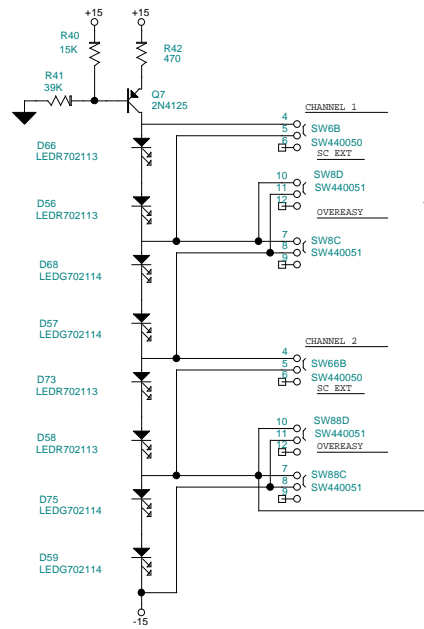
+15
+15
R40
15K
R42
470
R41
39K
Q7
2N4125
CHANNEL 1
4
5
6
SW6B
SW440050
SC EXT
D66
LEDR702113
D56
LEDR702113
10
11
12
SW8D
SW440051
OVEREASY
7
8
9
SW8C
SW440051
D68
LEDG702114
D57
LEDG702114
CHANNEL 2
4
5
6
SW66B
SW440050
SC EXT
D73
LEDR702113
D58
LEDR702113
10
11
12
SW88D
SW440051
OVEREASY
7
8
9
SW88C
SW440051
D75
LEDG702114
D59
LEDG702114
-15